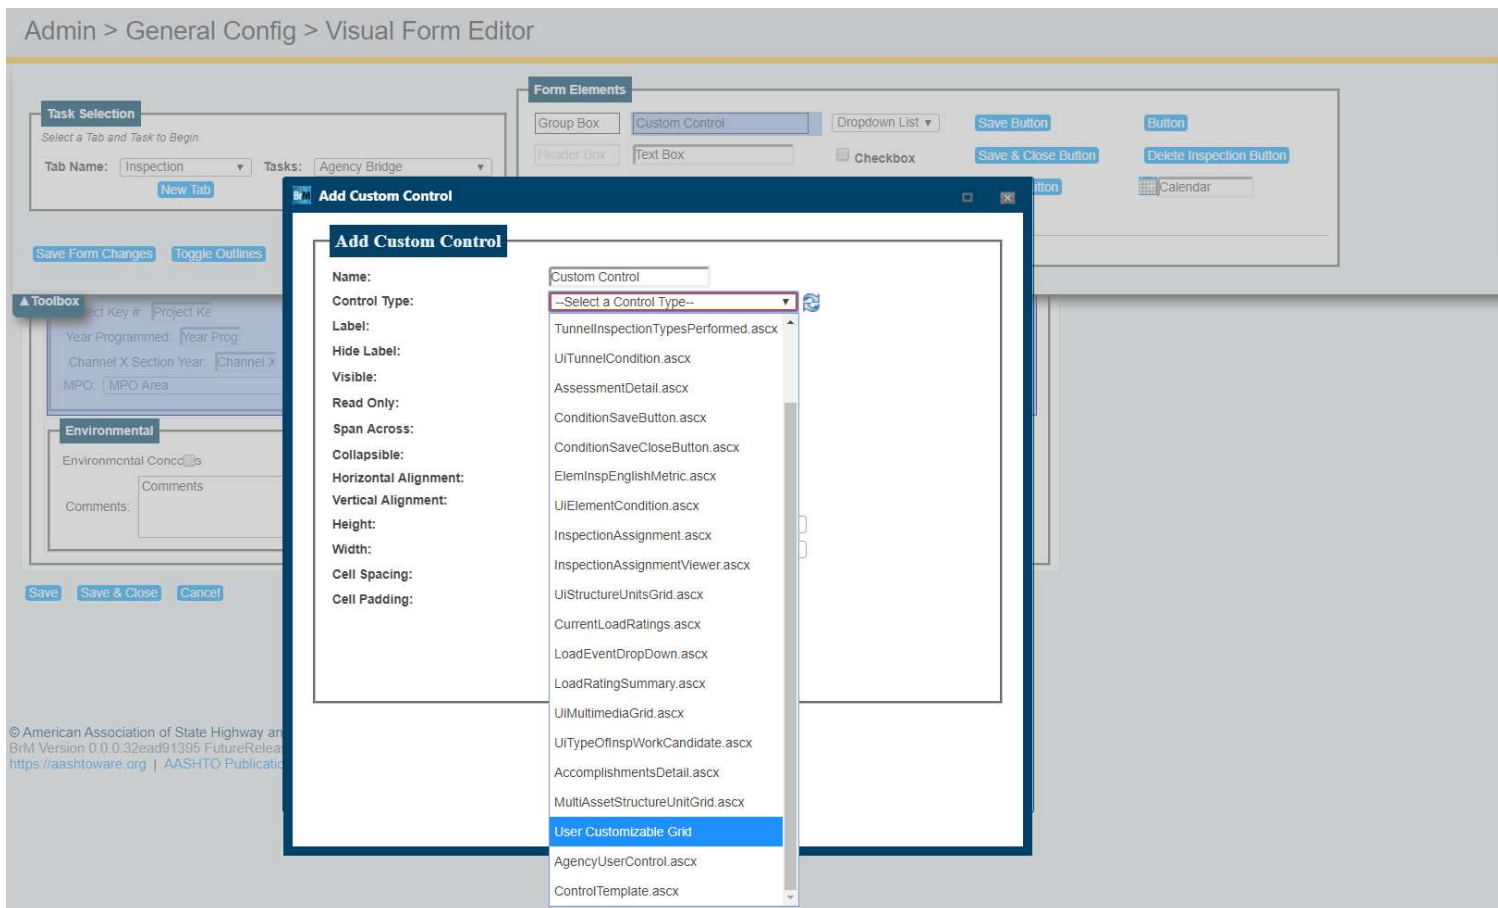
Admin > General Config > Visual Form Editor

Task Selection
Select a Tab and Task to Begin.
Tab Name: Inspection
Tasks: Agency Bridge
New Tab

Save Form Changes Toggle Outlines

Form Elements
Group Box
Custom Control
Dropdown List
Save Button
Button
Header Box
Text Box
Checkbox
Save & Close Button
Delete Inspection Button
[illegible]tton
Calendar

Toolbox
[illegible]ect Key #: Project Ke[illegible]
Year Programmed: Year Prog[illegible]
Channel X Section Year: Channel X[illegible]
MPO: MPO Area

Environmental
Environmental Conc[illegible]s
Comments: Comments

Save Save & Close Cancel

© American Association of State Highway an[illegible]
BrM Version 0.0.0.32ead91395 FutureRelea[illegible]
https://aashtoware.org | AASHTO Publicati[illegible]

Add Custom Control

Add Custom Control
Name: Custom Control
Control Type: --Select a Control Type--
Label:
Hide Label:
Visible:
Read Only:
Span Across:
Collapsible:
Horizontal Alignment:
Vertical Alignment:
Height:
Width:
Cell Spacing:
Cell Padding:

TunnelInspectionTypesPerformed.ascx
UiTunnelCondition.ascx
AssessmentDetail.ascx
ConditionSaveButton.ascx
ConditionSaveCloseButton.ascx
ElemInspEnglishMetric.ascx
UiElementCondition.ascx
InspectionAssignment.ascx
InspectionAssignmentViewer.ascx
UiStructureUnitsGrid.ascx
CurrentLoadRatings.ascx
LoadEventDropDown.ascx
LoadRatingSummary.ascx
UiMultimediaGrid.ascx
UiTypeOfInspWorkCandidate.ascx
AccomplishmentsDetail.ascx
MultiAssetStructureUnitGrid.ascx
User Customizable Grid
AgencyUserControl.ascx
ControlTemplate.ascx